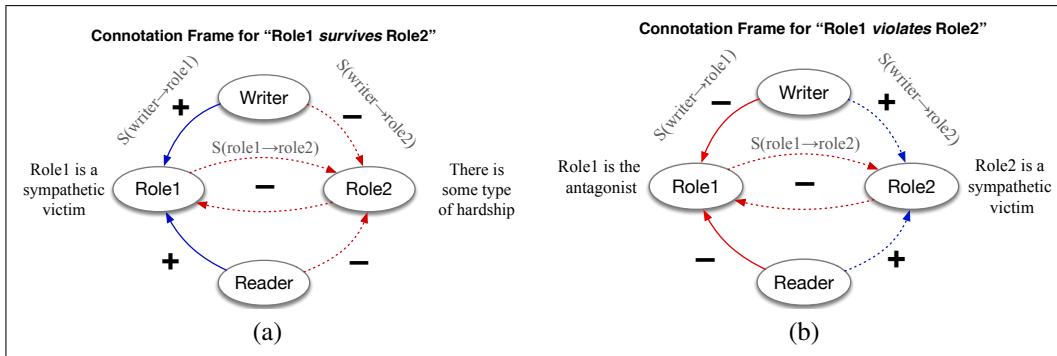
Connotation Frame for "Role1 *survives* Role2"

S(writer→role1)

S(writer→role2)

+

Writer

−

S(role1→role2)

Role1 is a sympathetic victim

Role1

−

Role2

There is some type of hardship

+

Reader

−

(a)

Connotation Frame for "Role1 *violates* Role2"

S(writer→role1)

S(writer→role2)

−

Writer

+

S(role1→role2)

Role1 is the antagonist

Role1

−

Role2

Role2 is a sympathetic victim

−

Reader

+

(b)